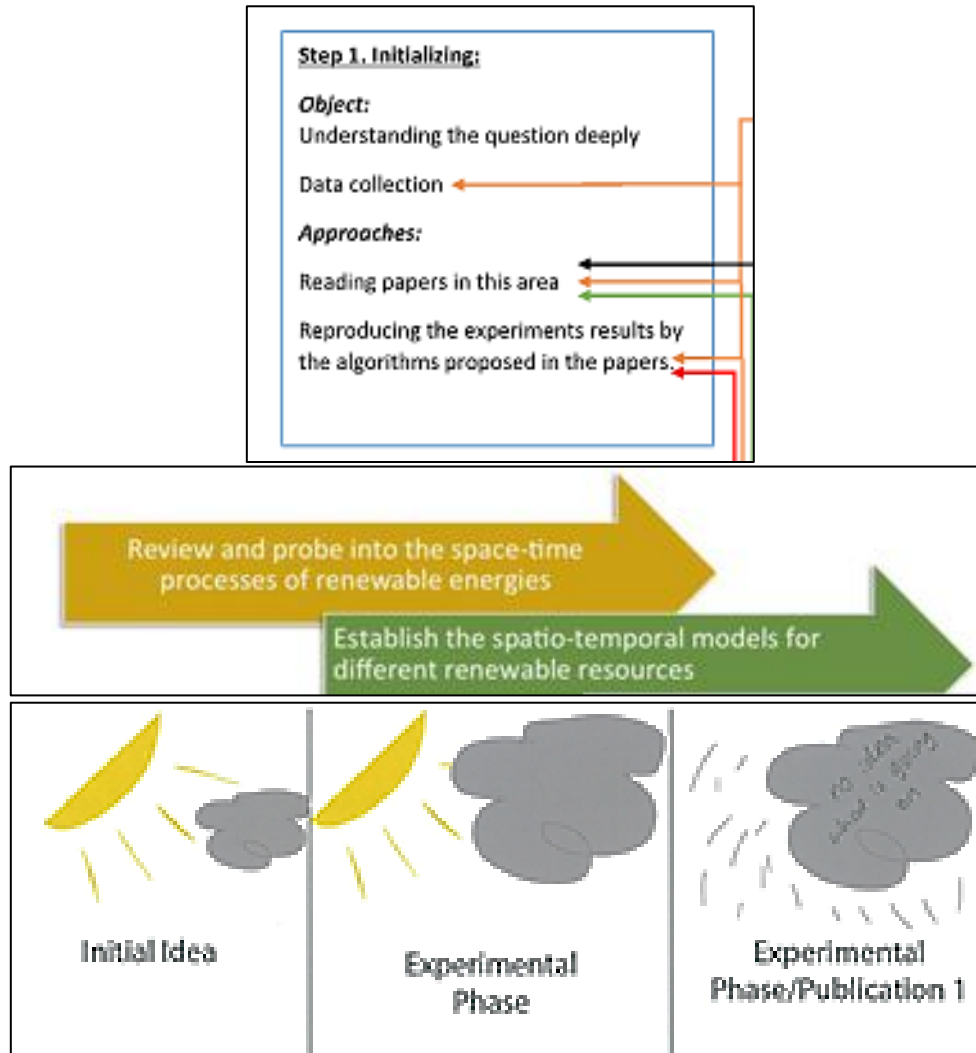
Step 1. Initializing:

Object:
Understanding the question deeply

Data collection

Approaches:

Reading papers in this area

Reproducing the experiments results by the algorithms proposed in the papers.

Review and probe into the space-time processes of renewable energies

Establish the spatio-temporal models for different renewable resources

no idea what is going on

Initial Idea

Experimental Phase

Experimental Phase/Publication 1